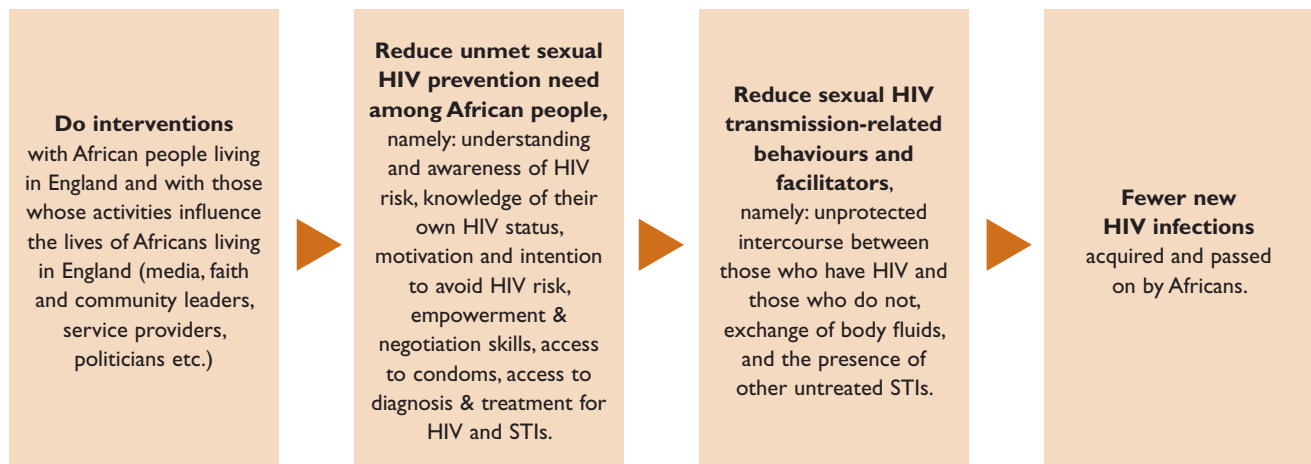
**Do interventions** with African people living in England and with those whose activities influence the lives of Africans living in England (media, faith and community leaders, service providers, politicians etc.)

**Reduce unmet sexual HIV prevention need among African people,** namely: understanding and awareness of HIV risk, knowledge of their own HIV status, motivation and intention to avoid HIV risk, empowerment & negotiation skills, access to condoms, access to diagnosis & treatment for HIV and STIs.

**Reduce sexual HIV transmission-related behaviours and facilitators**, namely: unprotected intercourse between those who have HIV and those who do not, exchange of body fluids, and the presence of other untreated STIs.

**Fewer new HIV infections** acquired and passed on by Africans.